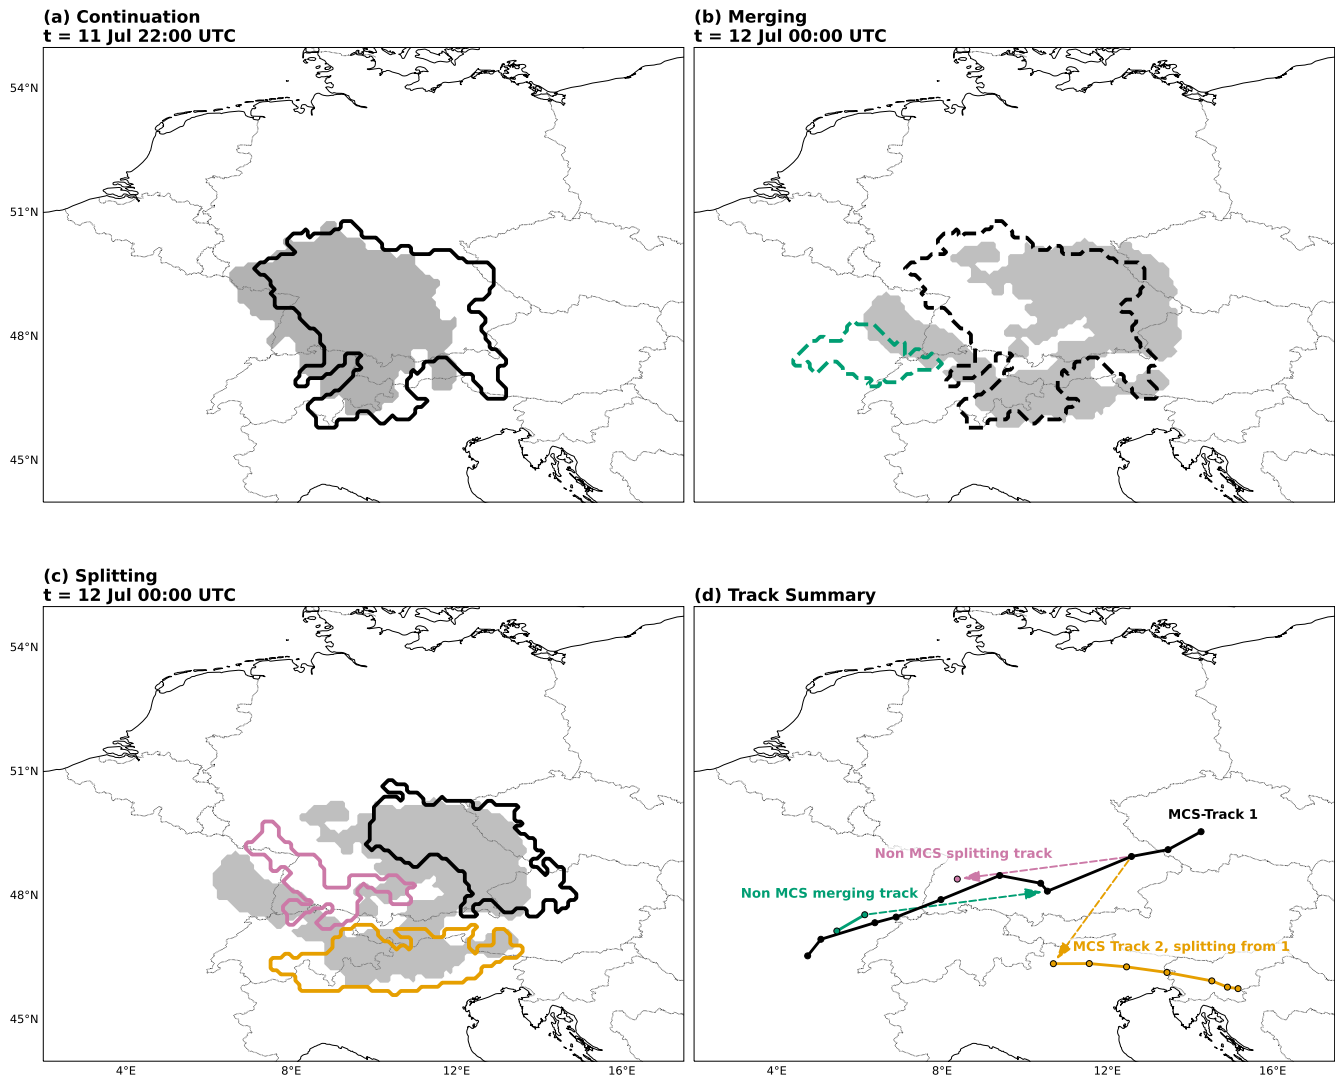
(a) Continuation
t = 11 Jul 22:00 UTC

54°N
51°N
48°N
45°N

(b) Merging
t = 12 Jul 00:00 UTC

(c) Splitting
t = 12 Jul 00:00 UTC

54°N
51°N
48°N
45°N

4°E
8°E
12°E
16°E

(d) Track Summary

MCS-Track 1
Non MCS splitting track
Non MCS merging track
MCS Track 2, splitting from 1

4°E
8°E
12°E
16°E